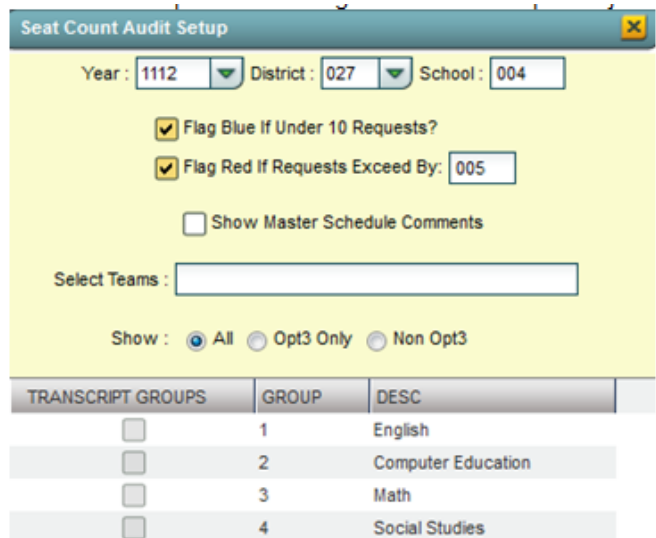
Seat Count Audit Setup

Year : 1112 District : 027 School : 004

Flag Blue If Under 10 Requests?

Flag Red If Requests Exceed By: 005

Show Master Schedule Comments

Select Teams :

Show : All Opt3 Only Non Opt3

| TRANSCRIPT GROUPS | GROUP | DESC |
|---|---|---|
| | 1 | English |
| | 2 | Computer Education |
| | 3 | Math |
| | 4 | Social Studies |